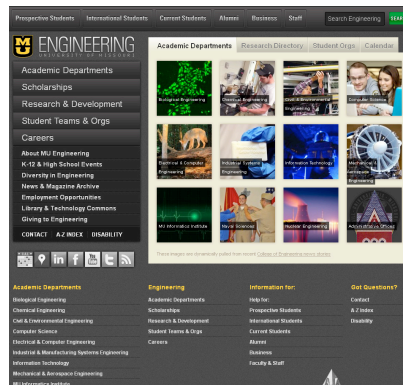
Prospective Students International Students Current Students Alumni Business Staff Search Engineering SEAR

MU ENGINEERING
UNIVERSITY OF MISSOURI

Academic Departments
Scholarships
Research & Development
Student Teams & Orgs
Careers

About MU Engineering
K-12 & High School Events
Diversity in Engineering
News & Magazine Archive
Employment Opportunities
Library & Technology Commons
Giving to Engineering

CONTACT A-Z INDEX DISABILITY

Academic Departments | Research Directory | Student Orgs | Calendar

Biological Engineering
Chemical Engineering
Civil & Environmental Engineering
Computer Science
Electrical & Computer Engineering
Industrial & Systems Engineering
Information Technology
Mechanical & Aerospace Engineering
MU Informatics Institute
Naval Science
Nuclear Engineering
Administrative Offices

These images are dynamically pulled from recent College of Engineering news stories.

Academic Departments
Biological Engineering
Chemical Engineering
Civil & Environmental Engineering
Computer Science
Electrical & Computer Engineering
Industrial & Manufacturing Systems Engineering
Information Technology
Mechanical & Aerospace Engineering
MU Informatics Institute

Engineering
Academic Departments
Scholarships
Research & Development
Student Teams & Orgs
Careers

Information for:
Help for:
Prospective Students
International Students
Current Students
Alumni
Business
Faculty & Staff

Got Questions?
Contact
A-Z Index
Disability